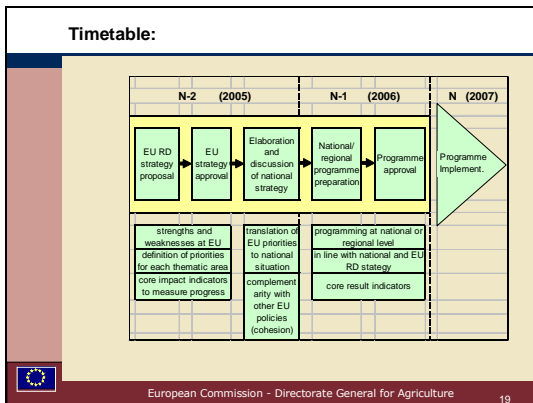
Timetable:

N-2 (2005)

N-1 (2006)

N (2007)

EU RD strategy proposal

EU strategy approval

Elaboration and discussion of national strategy

National/ regional programme preparation

Programme approval

Programme Implement.

strengths and weaknesses at EU

definition of priorities for each thematic area

core impact indicators to measure progress

translation of EU priorities to national situation

complementarity with other EU policies (cohesion)

programming at national or regional level

in line with national and EU RD stategy

core result indicators

European Commission - Directorate General for Agriculture

19